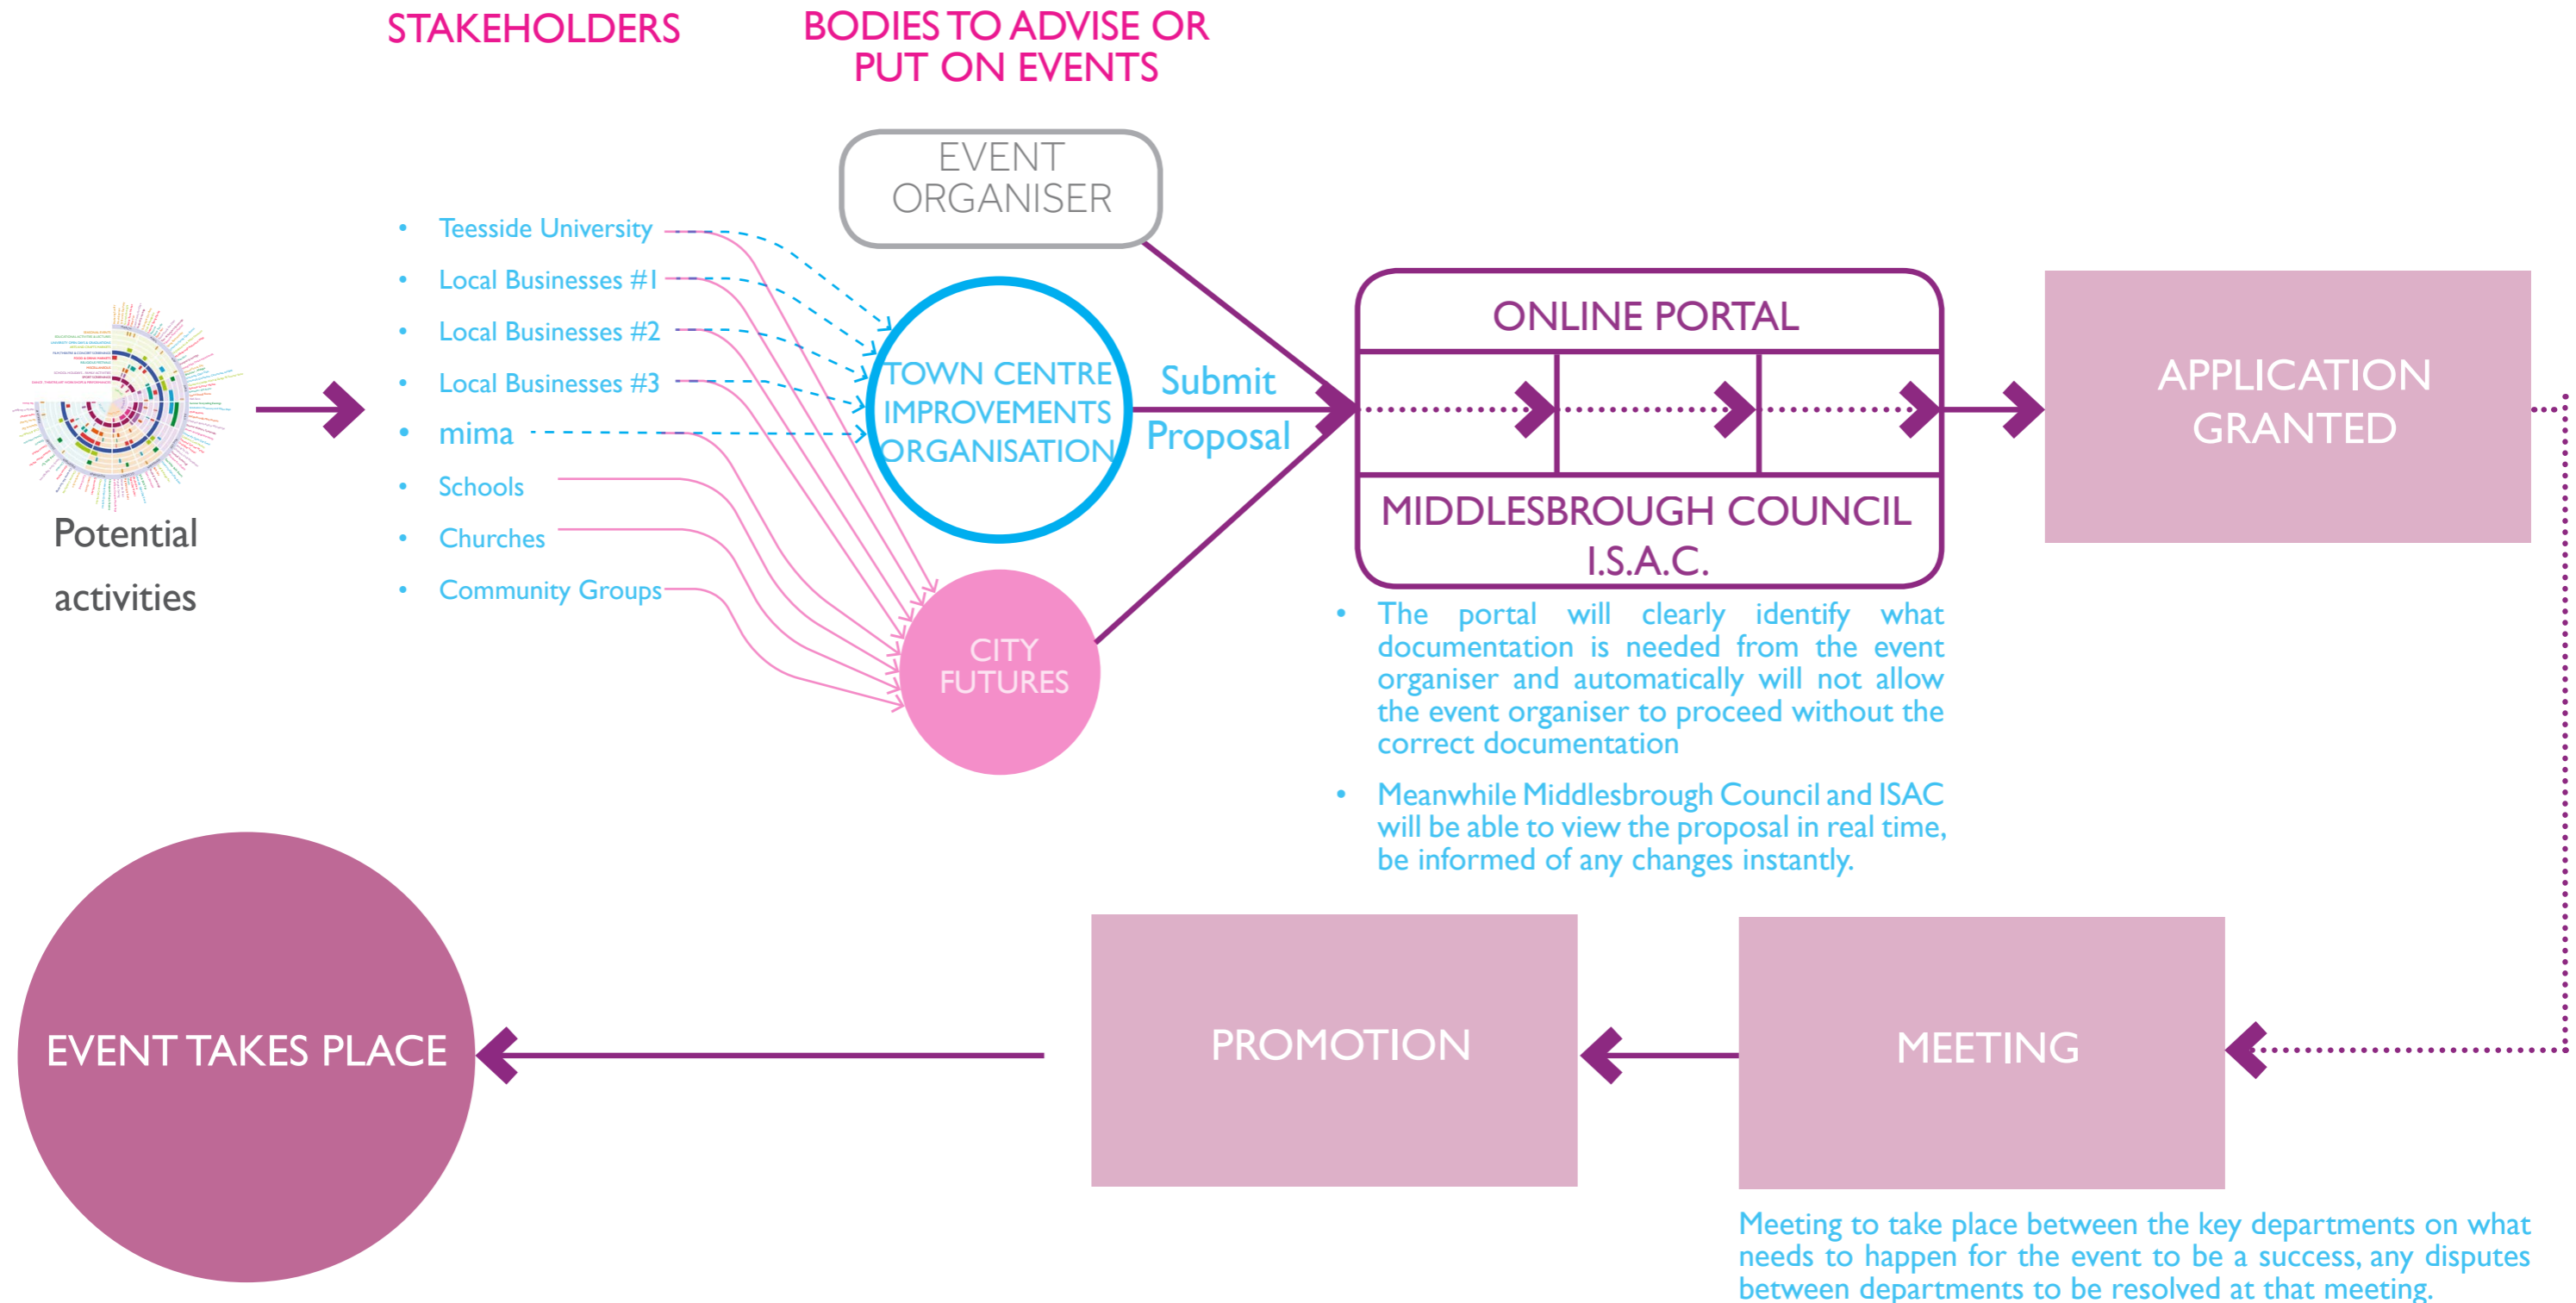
STAKEHOLDERS

BODIES TO ADVISE OR PUT ON EVENTS

EVENT ORGANISER

- Teesside University
- Local Businesses #1
- Local Businesses #2
- Local Businesses #3
- mima
- Schools
- Churches
- Community Groups

Potential activities

TOWN CENTRE IMPROVEMENTS ORGANISATION

CITY FUTURES

Submit Proposal

ONLINE PORTAL

MIDDLESBROUGH COUNCIL I.S.A.C.

- The portal will clearly identify what documentation is needed from the event organiser and automatically will not allow the event organiser to proceed without the correct documentation
- Meanwhile Middlesbrough Council and ISAC will be able to view the proposal in real time, be informed of any changes instantly.

APPLICATION GRANTED

EVENT TAKES PLACE

PROMOTION

MEETING

Meeting to take place between the key departments on what needs to happen for the event to be a success, any disputes between departments to be resolved at that meeting.